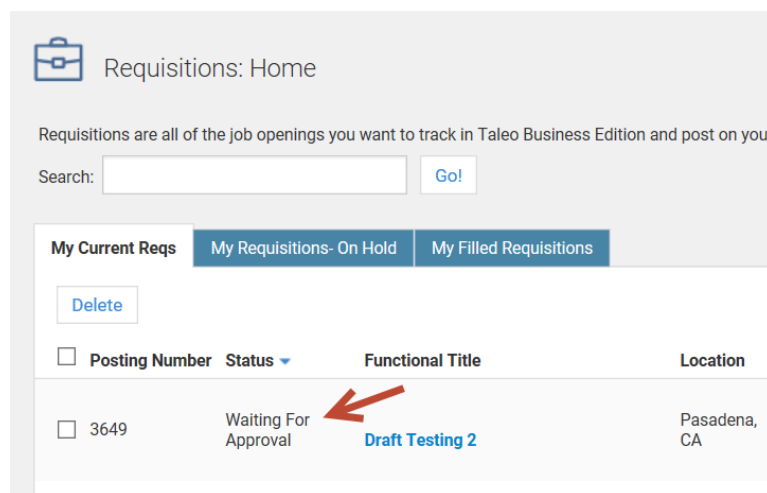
Requisitions: Home

Requisitions are all of the job openings you want to track in Taleo Business Edition and post on you

Search: Go!

My Current Reqs | My Requisitions- On Hold | My Filled Requisitions

Delete

| | Posting Number | Status | Functional Title | Location |
|---|---|---|---|---|
| | 3649 | Waiting For Approval | Draft Testing 2 | Pasadena, CA |